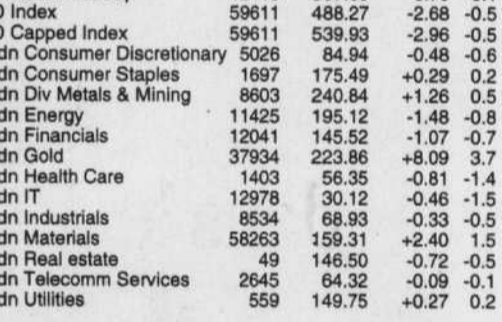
| 0 Index | 59611 | 488.27 | -2.68 | -0.5 |
|---|---|---|---|---|
| 0 Capped Index | 59611 | 539.93 | -2.96 | -0.5 |
| dn Consumer Discretionary | 5026 | 84.94 | -0.48 | -0.6 |
| dn Consumer Staples | 1697 | 175.49 | +0.29 | 0.2 |
| dn Div Metals & Mining | 8603 | 240.84 | +1.26 | 0.5 |
| dn Energy | 11425 | 195.12 | -1.48 | -0.8 |
| dn Financials | 12041 | 145.52 | -1.07 | -0.7 |
| dn Gold | 37934 | 223.86 | +8.09 | 3.7 |
| dn Health Care | 1403 | 56.35 | -0.81 | -1.4 |
| dn IT | 12978 | 30.12 | -0.46 | -1.5 |
| dn Industrials | 8534 | 68.93 | -0.33 | -0.5 |
| dn Materials | 58263 | 159.31 | +2.40 | 1.5 |
| dn Real estate | 49 | 146.50 | -0.72 | -0.5 |
| dn Telecomm Services | 2645 | 64.32 | -0.09 | -0.1 |
| dn Utilities | 559 | 149.75 | +0.27 | 0.2 |